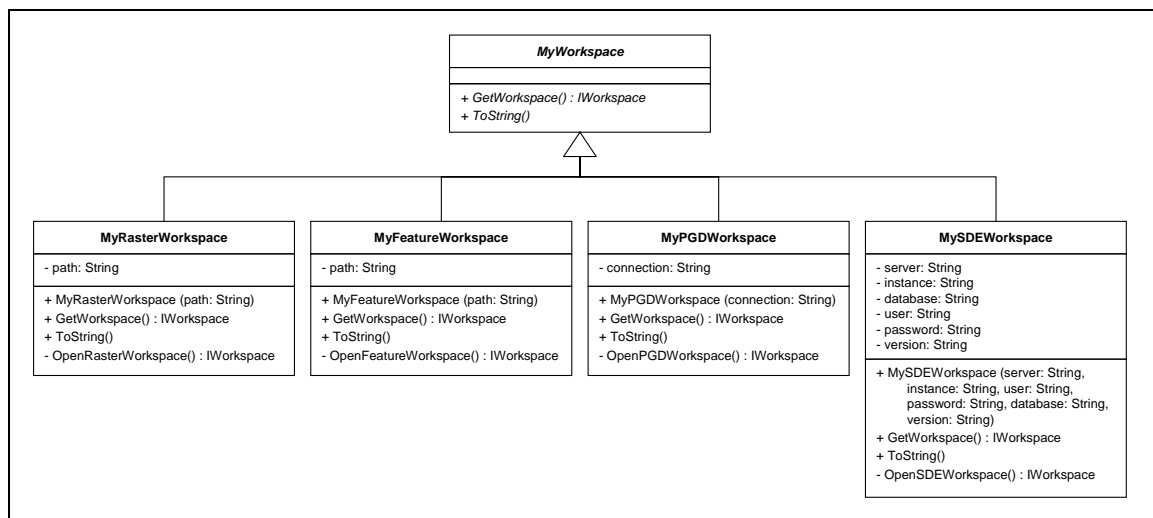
MyWorkspace

+ GetWorkspace() : IWorkspace
+ ToString()

MyRasterWorkspace

- path: String

+ MyRasterWorkspace (path: String)
+ GetWorkspace() : IWorkspace
+ ToString()
- OpenRasterWorkspace() : IWorkspace

MyFeatureWorkspace

- path: String

+ MyFeatureWorkspace (path: String)
+ GetWorkspace() : IWorkspace
+ ToString()
- OpenFeatureWorkspace() : IWorkspace

MyPGDWorkspace

- connection: String

+ MyPGDWorkspace (connection: String)
+ GetWorkspace() : IWorkspace
+ ToString()
- OpenPGDWorkspace() : IWorkspace

MySDEWorkspace

- server: String
- instance: String
- database: String
- user: String
- password: String
- version: String

+ MySDEWorkspace (server: String, instance: String, user: String, password: String, database: String, version: String)
+ GetWorkspace() : IWorkspace
+ ToString()
- OpenSDEWorkspace() : IWorkspace